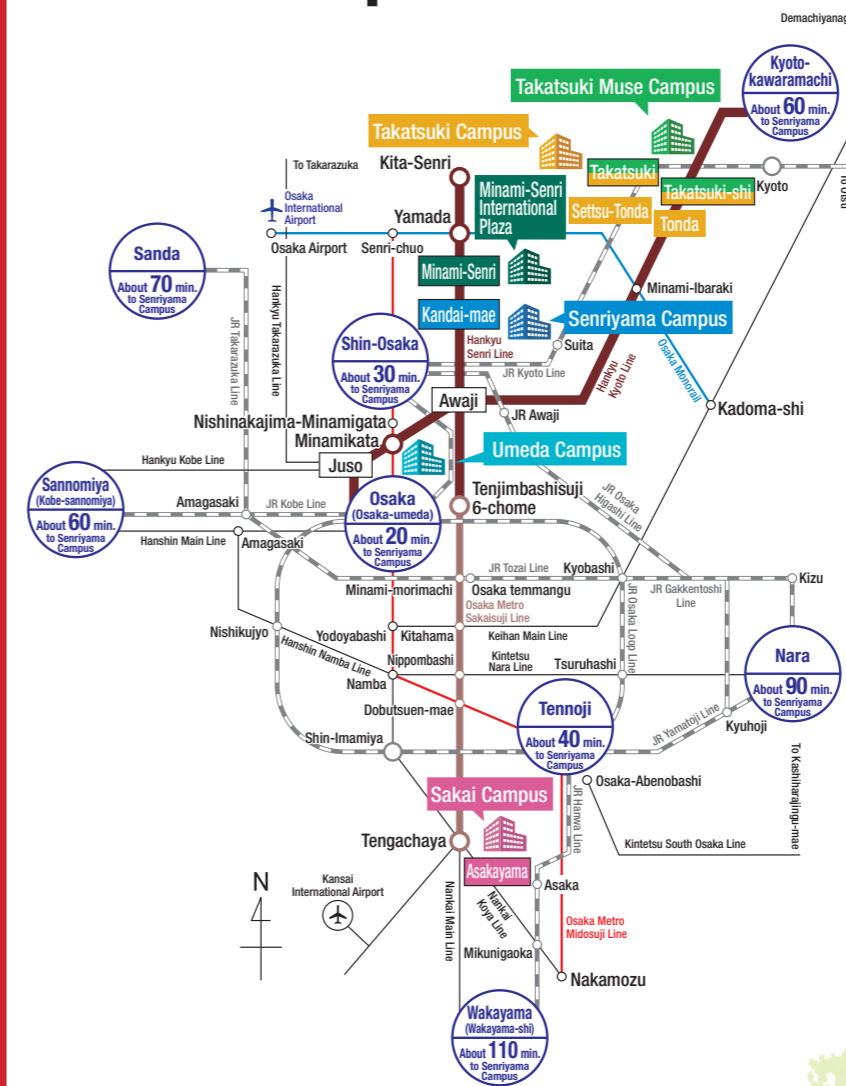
Demachiyanag

Kyoto-kawaramachi
About 60 min. to Senriyama Campus

Takatsuki Muse Campus

Takatsuki Campus

Kita-Senri

To Takarazuka

Osaka International Airport

Yamada

Minami-Senri International Plaza

Takatsuki

Takatsuki-shi

Kyoto

Settsu-Tonda

Tonda

Osaka Airport

Senri-chuo

Sanda
About 70 min. to Senriyama Campus

Minami-Senri

Minami-Ibaraki

Kandai-mae

Senriyama Campus

JR Takarazuka Line

Hankyu Takarazuka Line

Hankyu Senri Line

Suita

Hankyu Kyoto Line

Osaka Monorail

Shin-Osaka
About 30 min. to Senriyama Campus

JR Kyoto Line

Awaji

JR Awaji

Kadoma-shi

Nishinakajima-Minamigata

Minamikata

Umeda Campus

Hankyu Kobe Line

Juso

Sannomiya (Kobe-sannomiya)
About 60 min. to Senriyama Campus

Amagasaki

JR Kobe Line

Osaka (Osaka-umeda)
About 20 min. to Senriyama Campus

Tenjimbashisuji 6-chome

JR Osaka Higashi Line

Hanshin Main Line

Amagasaki

JR Tozai Line

Kyobashi

Kizu

Minami-morimachi

Osaka temmangu

JR Gakkentoshi Line

Osaka Metro Sakaisuji Line

JR Osaka Loop Line

Nishikujyo

Yodoyabashi

Kitahama

Keihan Main Line

Hanshin Namba Line

Nippombashi

Kintetsu Nara Line

Tsuruhashi

Nara
About 90 min. to Senriyama Campus

Namba

Tennoji
About 40 min. to Senriyama Campus

Dobutsuen-mae

JR Yamatoji Line

Kyuhoji

Shin-Imamiya

To Kashiharajingu-mae

Osaka-Abenobashi

Sakai Campus

JR Hanwa Line

Tengachaya

Kintetsu South Osaka Line

Asakayama

N

Kansai International Airport

Nankai Main Line

Nankai Koya Line

Asaka

Osaka Metro Midosuji Line

Mikunigaoka

Nakamozu

Wakayama (Wakayama-shi)
About 110 min. to Senriyama Campus

To Otsu